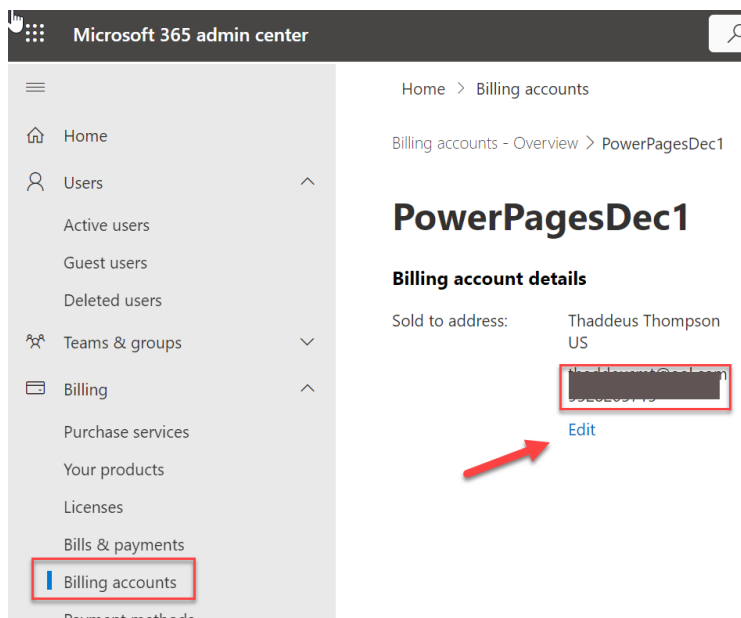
Microsoft 365 admin center

Home
Users
Active users
Guest users
Deleted users
Teams & groups
Billing
Purchase services
Your products
Licenses
Bills & payments
Billing accounts
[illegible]

Home > Billing accounts

Billing accounts - Overview > PowerPagesDec1

PowerPagesDec1

Billing account details

Sold to address: Thaddeus Thompson
US
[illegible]
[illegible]
Edit